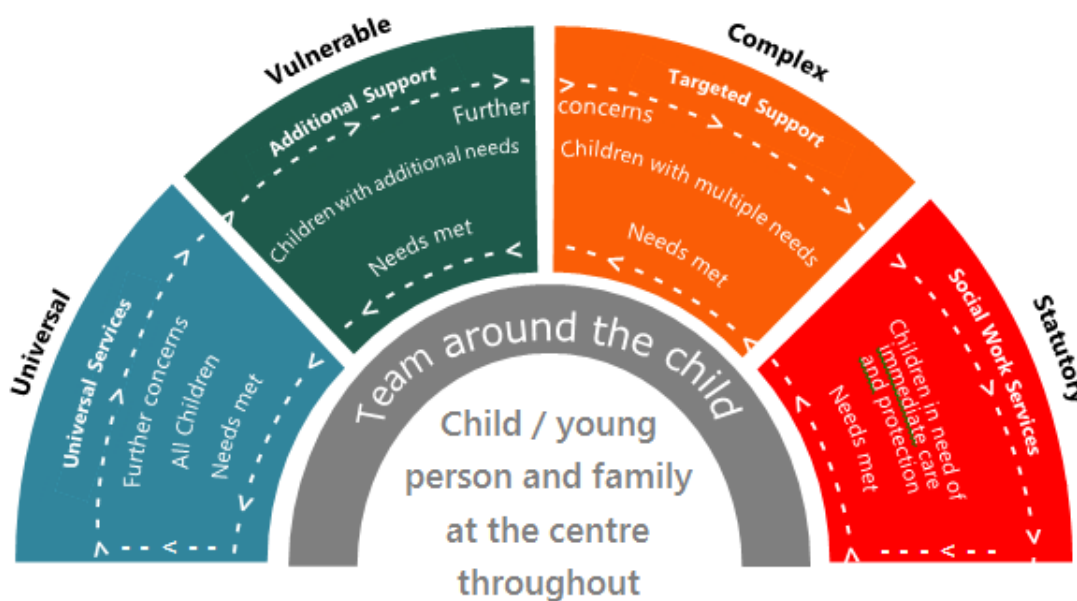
Universal

Universal Services

Further concerns

All Children

Needs met

Vulnerable

Additional Support

Further concerns

Children with additional needs

Needs met

Complex

Targeted Support

Children with multiple needs

Needs met

Statutory

Social Work Services

Children in need of immediate care and protection

Needs met

Team around the child

Child / young person and family at the centre throughout